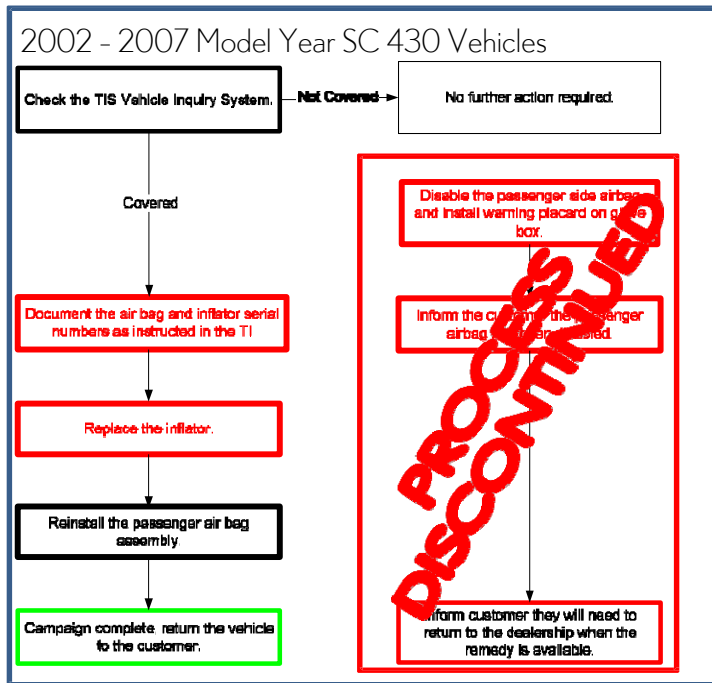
2002 - 2007 Model Year SC 430 Vehicles

Check the TIS Vehicle Inquiry System.

Not Covered

No further action required.

Covered

Document the air bag and inflator serial numbers as instructed in the TI

Replace the inflator.

Reinstall the passenger air bag assembly.

Campaign complete: return the vehicle to the customer.

Disable the passenger side airbag and install warning placard on g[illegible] box.

Inform the cu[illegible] the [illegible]ssenger airbag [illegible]abled.

Inform customer they will need to return to the dealership when the remedy is available.

PROCESS DISCONTINUED